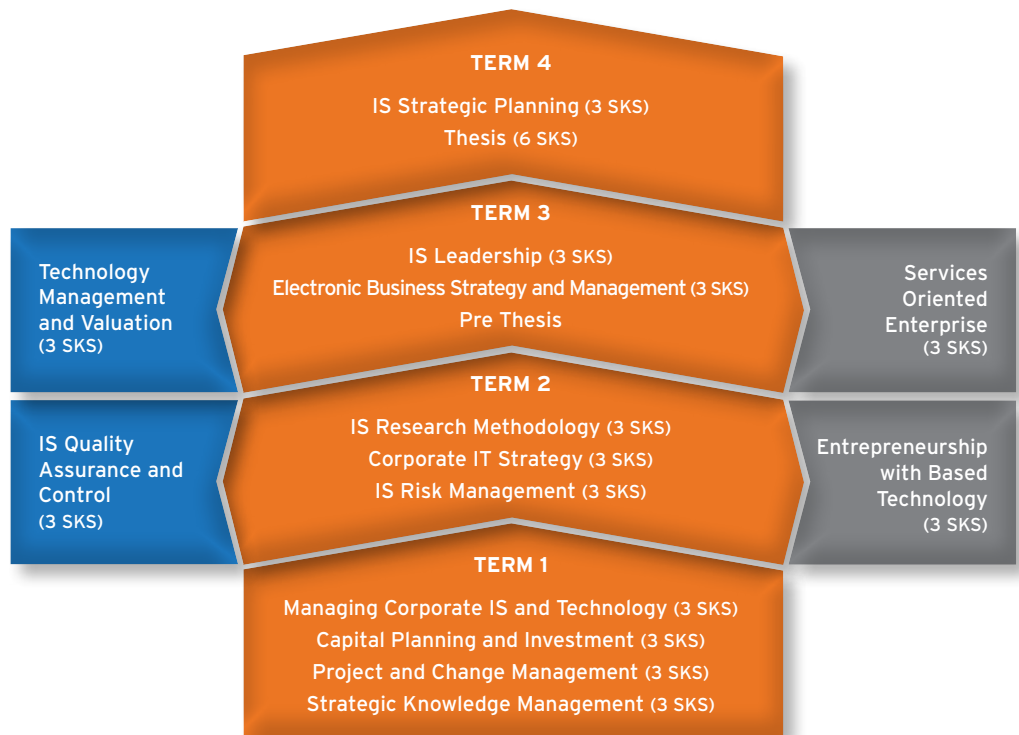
TERM 4
IS Strategic Planning (3 SKS)
Thesis (6 SKS)

TERM 3
IS Leadership (3 SKS)
Electronic Business Strategy and Management (3 SKS)
Pre Thesis

Technology Management and Valuation (3 SKS)

Services Oriented Enterprise (3 SKS)

TERM 2
IS Research Methodology (3 SKS)
Corporate IT Strategy (3 SKS)
IS Risk Management (3 SKS)

IS Quality Assurance and Control (3 SKS)

Entrepreneurship with Based Technology (3 SKS)

TERM 1
Managing Corporate IS and Technology (3 SKS)
Capital Planning and Investment (3 SKS)
Project and Change Management (3 SKS)
Strategic Knowledge Management (3 SKS)